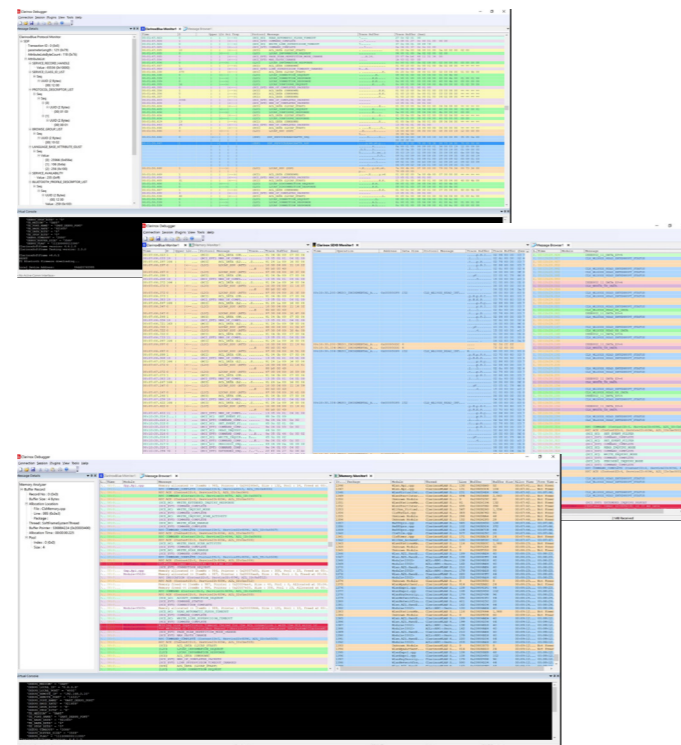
Clarinox Debugger

Connection Session Plugins View Tools Help

Clarinox Debugger

Connection Session Plugins View Tools Help

Clarinox Debugger

Connection Session Plugins View Tools Help

Memory Analyser